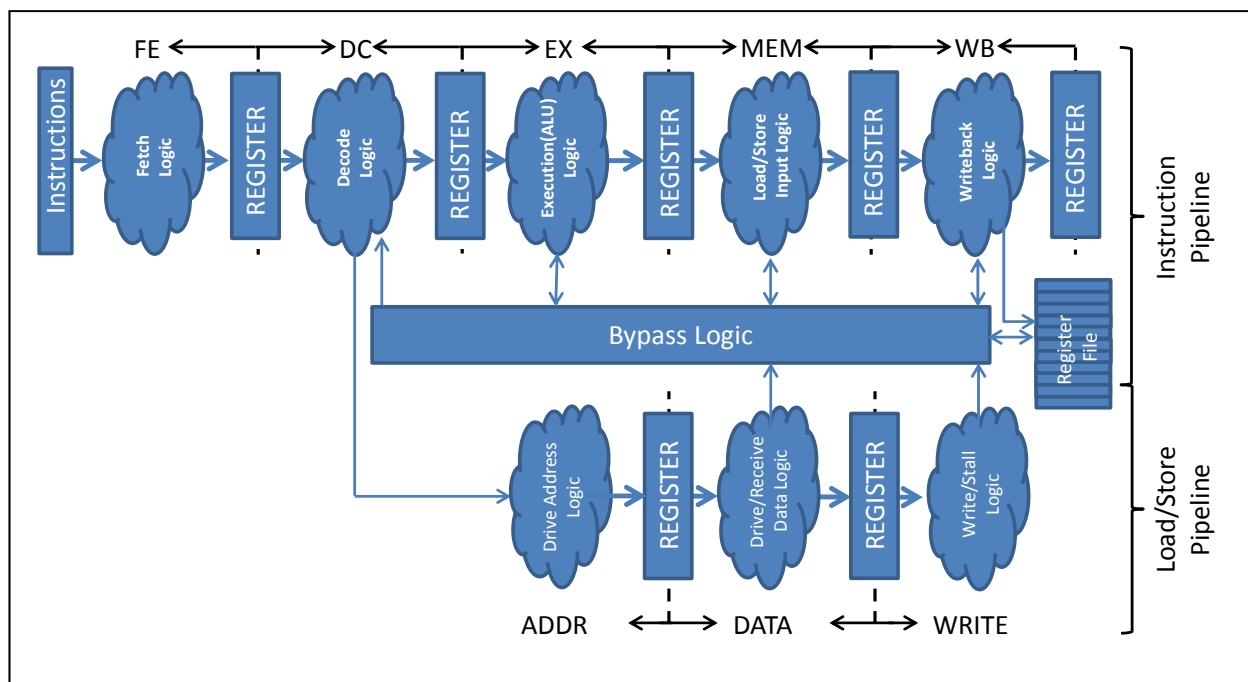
FE DC EX MEM WB

Instructions

Fetch Logic

REGISTER

Decode Logic

REGISTER

Execution(ALU) Logic

REGISTER

Load/Store Input Logic

REGISTER

Writeback Logic

REGISTER

Instruction Pipeline

Bypass Logic

Register File

Drive Address Logic

REGISTER

Drive/Receive Data Logic

REGISTER

Write/Stall Logic

Load/Store Pipeline

ADDR DATA WRITE